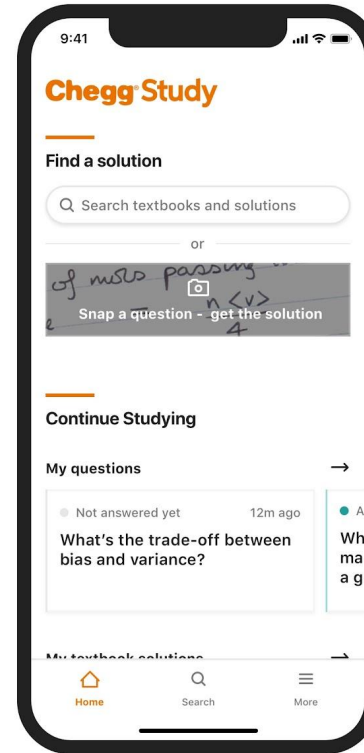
9:41

Chegg Study

Find a solution

Search textbooks and solutions

or

of mass passing

$e = \frac{n\langle v \rangle}{4}$

Snap a question - get the solution

Continue Studying

My questions →

Not answered yet 12m ago

What's the trade-off between bias and variance?

A

Wh ma a g

My textbook solutions →

Home Search More